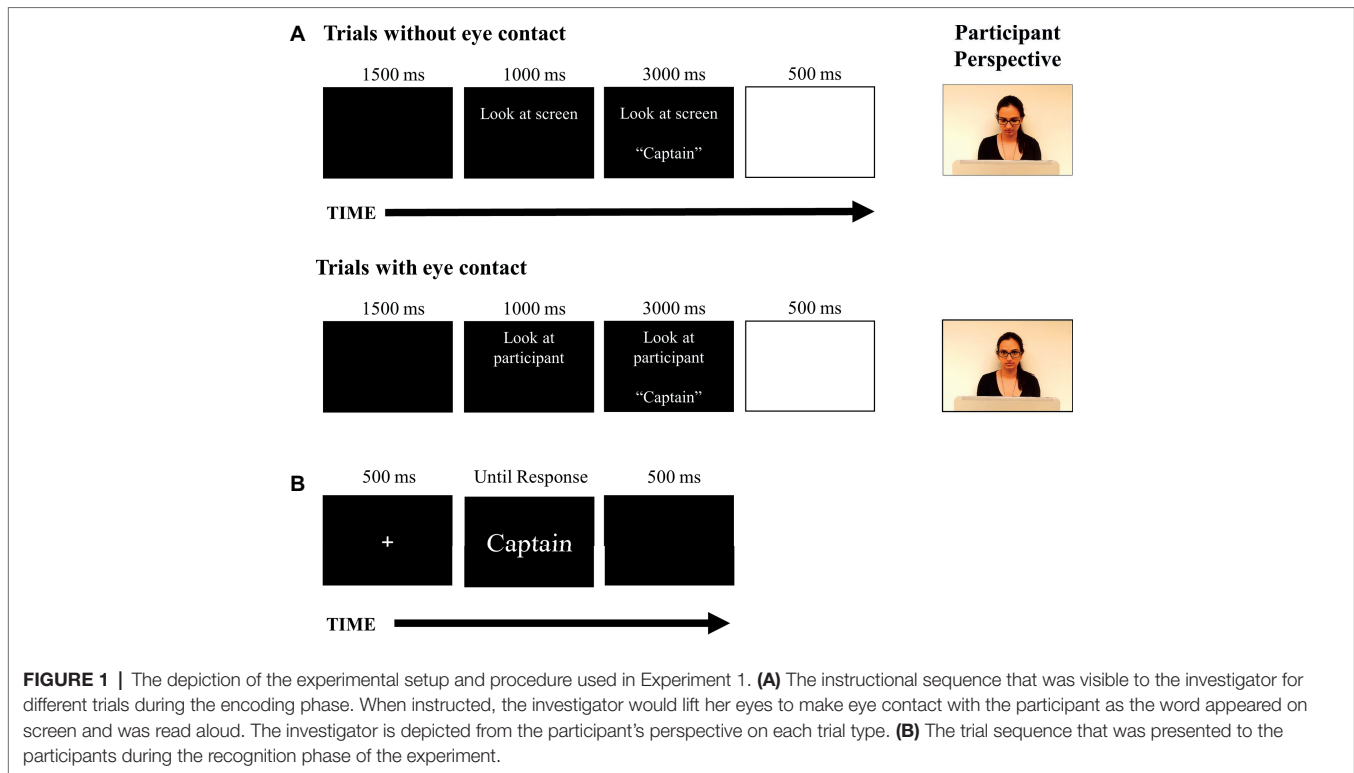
A Trials without eye contact

Participant Perspective

1500 ms

1000 ms

Look at screen

3000 ms

Look at screen

"Captain"

500 ms

TIME

Trials with eye contact

1500 ms

1000 ms

Look at participant

3000 ms

Look at participant

"Captain"

500 ms

B

500 ms

+

Until Response

Captain

500 ms

TIME

**FIGURE 1 |** The depiction of the experimental setup and procedure used in Experiment 1. **(A)** The instructional sequence that was visible to the investigator for different trials during the encoding phase. When instructed, the investigator would lift her eyes to make eye contact with the participant as the word appeared on screen and was read aloud. The investigator is depicted from the participant's perspective on each trial type. **(B)** The trial sequence that was presented to the participants during the recognition phase of the experiment.